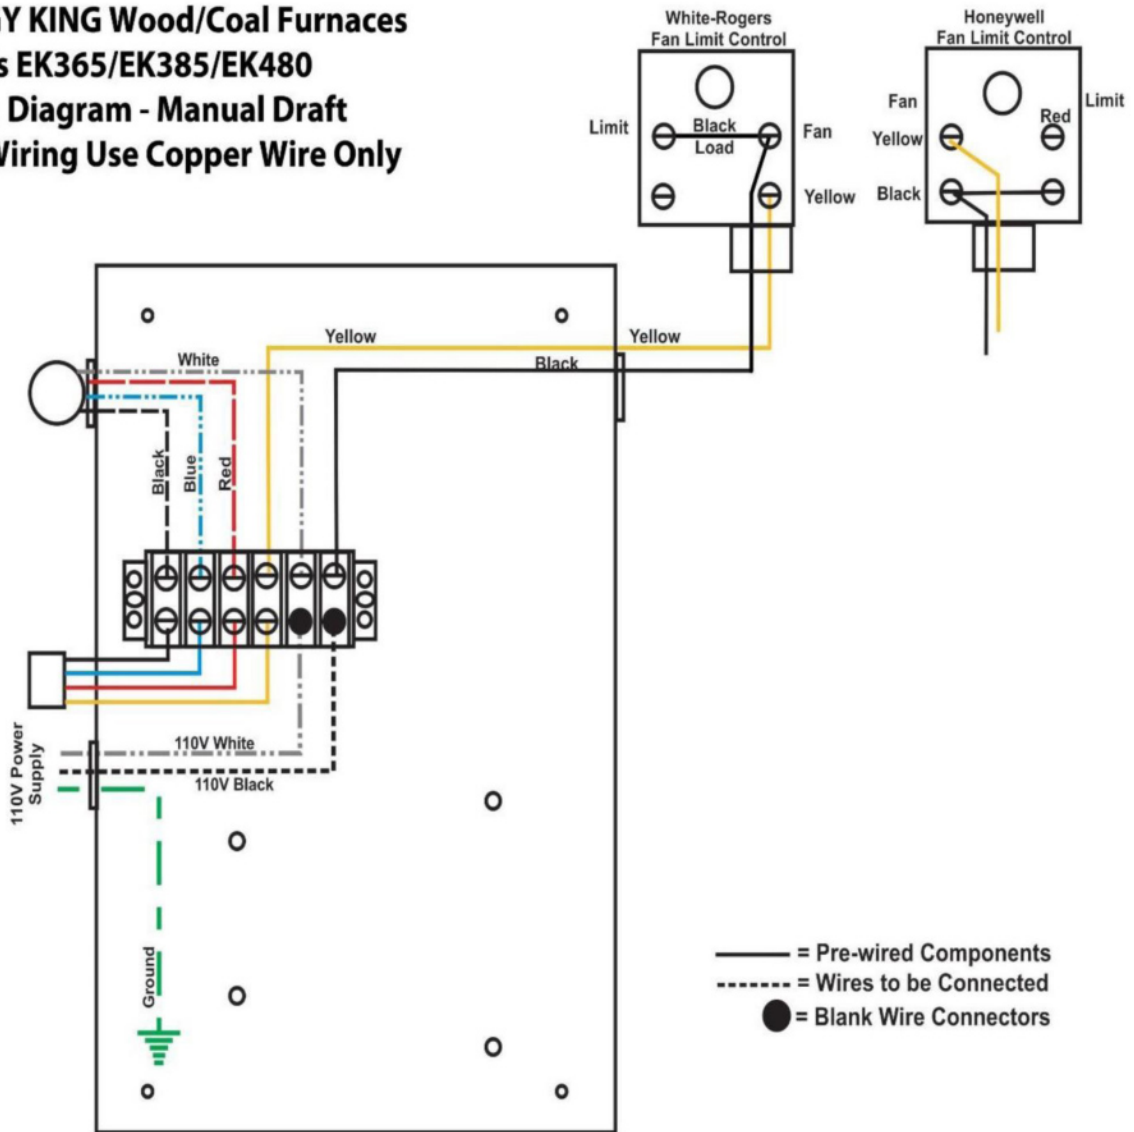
Y KING Wood/Coal Furnaces
s EK365/EK385/EK480
Diagram - Manual Draft
Viring Use Copper Wire Only

White-Rogers
Fan Limit Control

Limit
Black
Load
Fan
Yellow

Honeywell
Fan Limit Control

Fan
Yellow
Red
Limit
Black

Yellow
Yellow
White
Black
Black
Blue
Red

110V Power Supply
110V White
110V Black
Ground

— = Pre-wired Components
------- = Wires to be Connected
● = Blank Wire Connectors